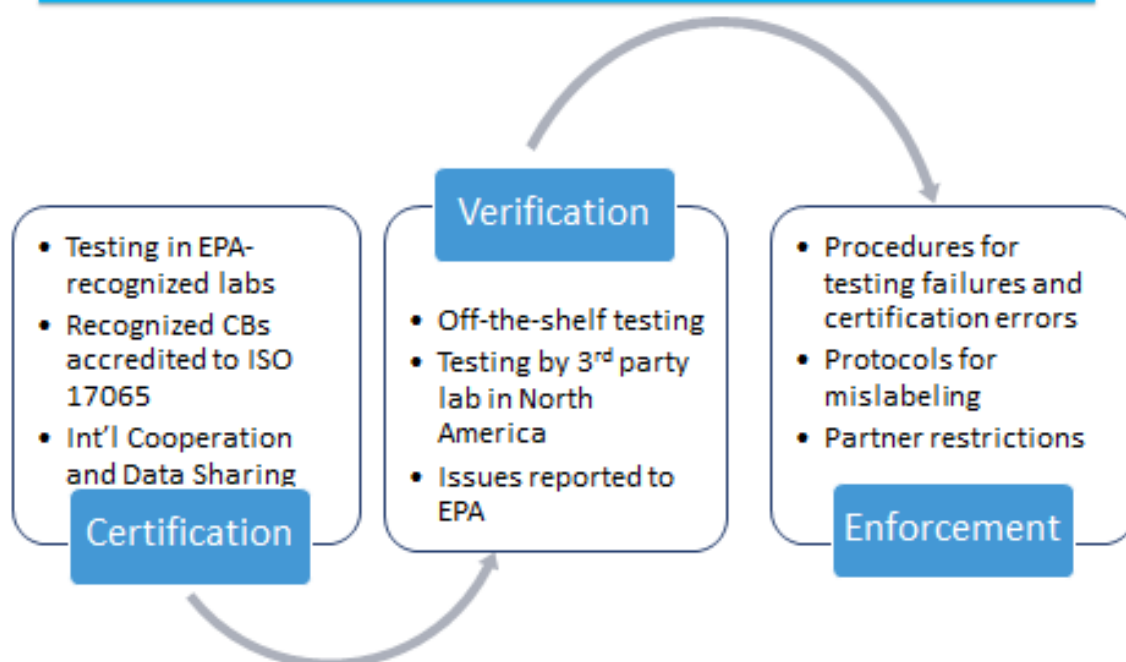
- Testing in EPA-recognized labs
- Recognized CBs accredited to ISO 17065
- Int'l Cooperation and Data Sharing

Certification

Verification

- Off-the-shelf testing
- Testing by 3$^{rd}$ party lab in North America
- Issues reported to EPA

- Procedures for testing failures and certification errors
- Protocols for mislabeling
- Partner restrictions

Enforcement